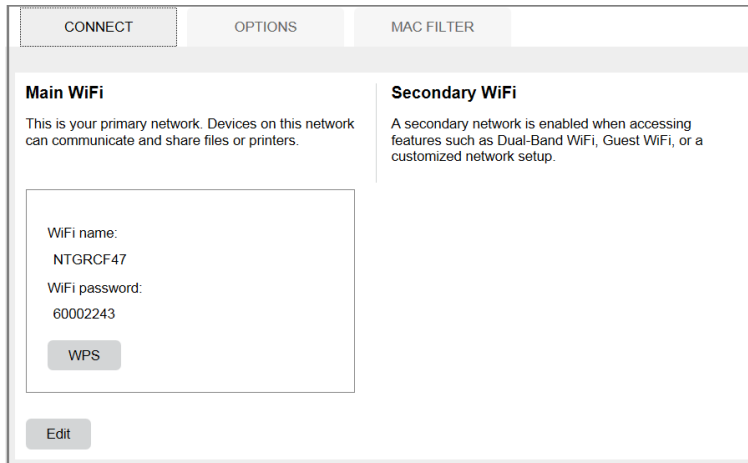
CONNECT

OPTIONS

MAC FILTER

Main WiFi

This is your primary network. Devices on this network can communicate and share files or printers.

Secondary WiFi

A secondary network is enabled when accessing features such as Dual-Band WiFi, Guest WiFi, or a customized network setup.

WiFi name:

NTGRCF47

WiFi password:

60002243

WPS

Edit